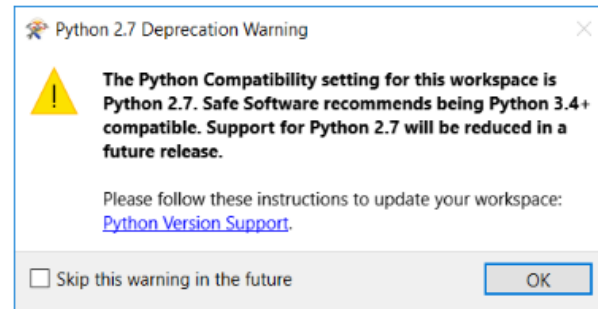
Python 2.7 Deprecation Warning

The Python Compatibility setting for this workspace is Python 2.7. Safe Software recommends being Python 3.4+ compatible. Support for Python 2.7 will be reduced in a future release.

Please follow these instructions to update your workspace: Python Version Support.

Skip this warning in the future

OK